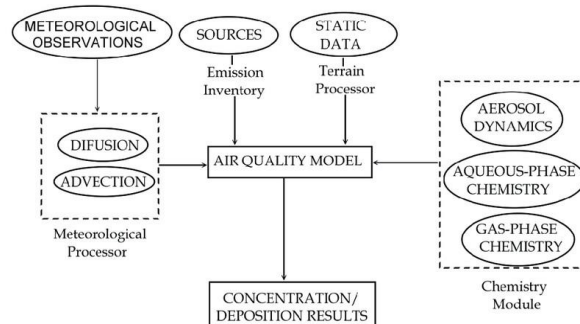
METEOROLOGICAL OBSERVATIONS

SOURCES

Emission Inventory

STATIC DATA

Terrain Processor

DIFUSION

ADVECTION

Meteorological Processor

AIR QUALITY MODEL

AEROSOL DYNAMICS

AQUEOUS-PHASE CHEMISTRY

GAS-PHASE CHEMISTRY

Chemistry Module

CONCENTRATION/ DEPOSITION RESULTS